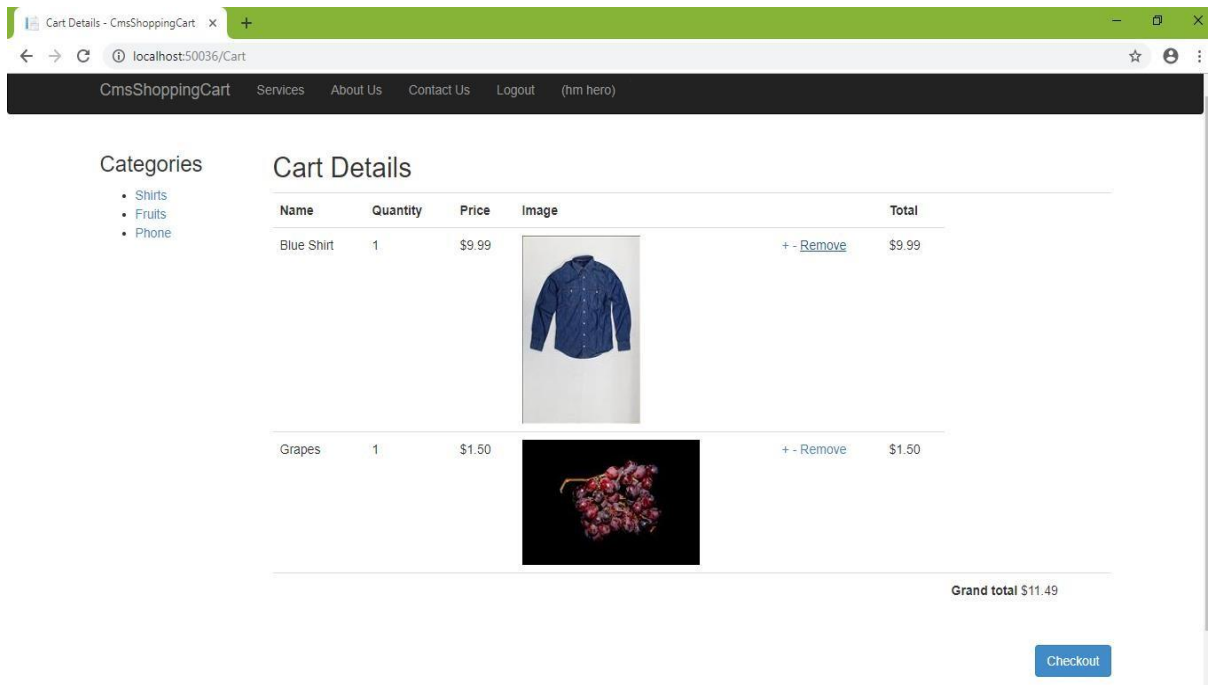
Cart Details - CmsShoppingCart ×

localhost:50036/Cart

CmsShoppingCart Services About Us Contact Us Logout (hm hero)

Categories

- Shirts
- Fruits
- Phone

Cart Details

| Name | Quantity | Price | Image | | Total |
|---|---|---|---|---|---|
| Blue Shirt | 1 | \$9.99 | | + - Remove | \$9.99 |
| Grapes | 1 | \$1.50 | | + - Remove | \$1.50 |

Grand total \$11.49

Checkout